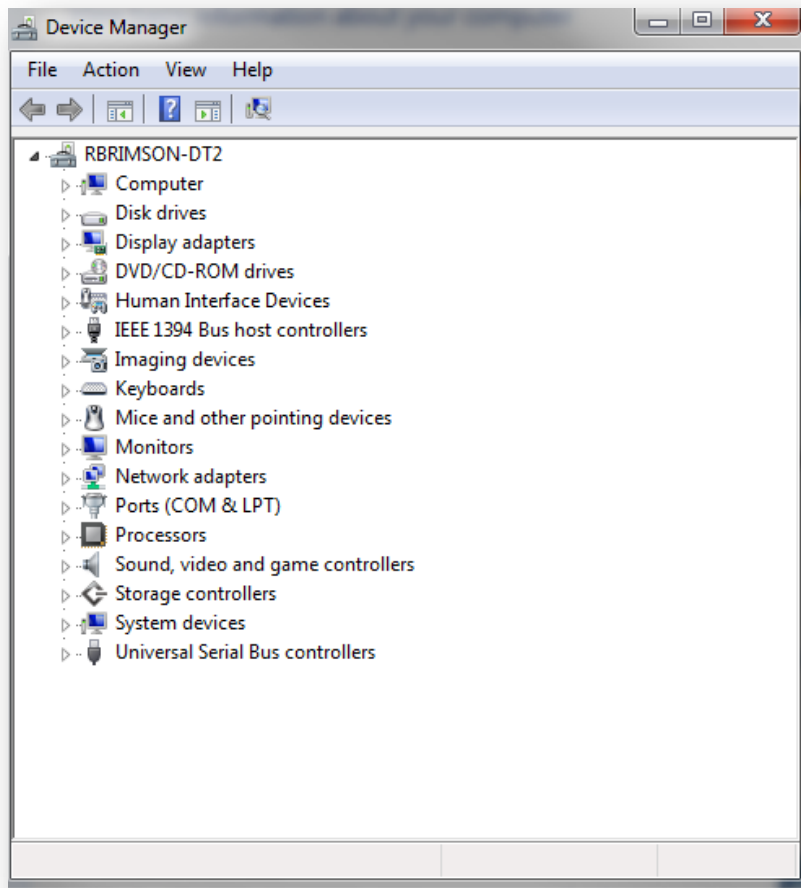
Device Manager

File Action View Help

RBRIMSON-DT2
Computer
Disk drives
Display adapters
DVD/CD-ROM drives
Human Interface Devices
IEEE 1394 Bus host controllers
Imaging devices
Keyboards
Mice and other pointing devices
Monitors
Network adapters
Ports (COM & LPT)
Processors
Sound, video and game controllers
Storage controllers
System devices
Universal Serial Bus controllers